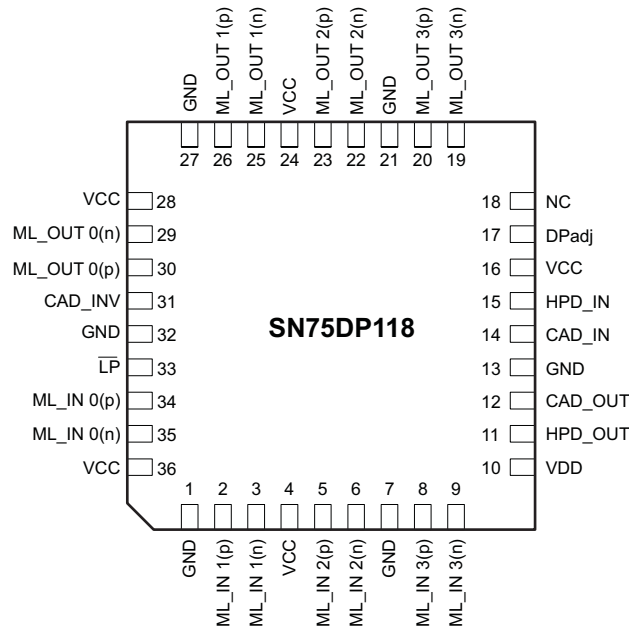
GND
ML_OUT 1(p)
ML_OUT 1(n)
VCC
ML_OUT 2(p)
ML_OUT 2(n)
GND
ML_OUT 3(p)
ML_OUT 3(n)

27 26 25 24 23 22 21 20 19

VCC 28
ML_OUT 0(n) 29
ML_OUT 0(p) 30
CAD_INV 31
GND 32
$\overline{LP}$ 33
ML_IN 0(p) 34
ML_IN 0(n) 35
VCC 36

18 NC
17 DPadj
16 VCC
15 HPD_IN
14 CAD_IN
13 GND
12 CAD_OUT
11 HPD_OUT
10 VDD

SN75DP118

1 2 3 4 5 6 7 8 9

GND
ML_IN 1(p)
ML_IN 1(n)
VCC
ML_IN 2(p)
ML_IN 2(n)
GND
ML_IN 3(p)
ML_IN 3(n)